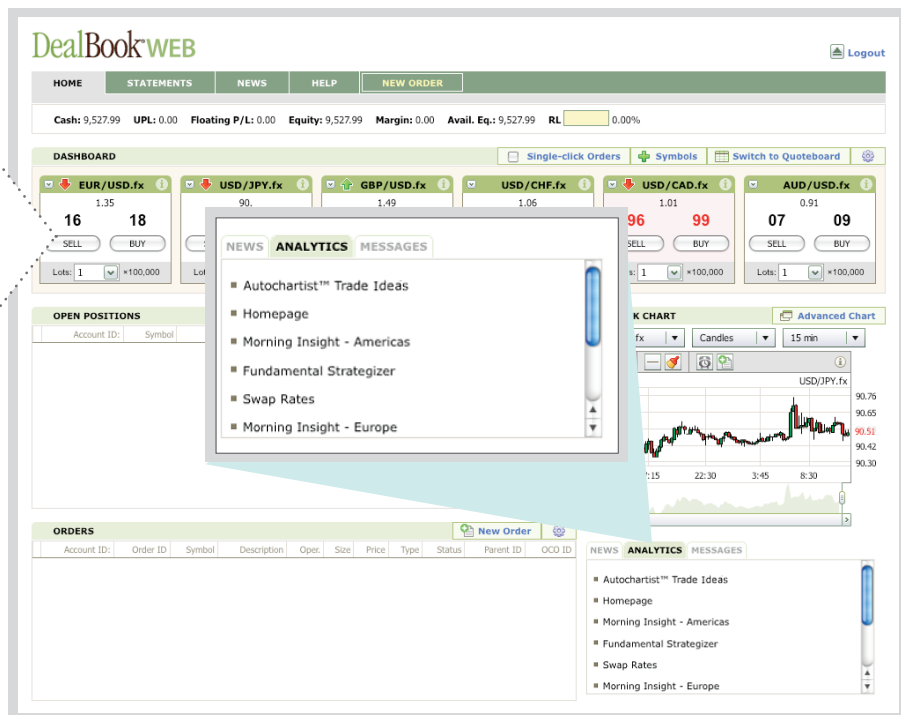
DealBook WEB

Logout

HOME STATEMENTS NEWS HELP NEW ORDER

Cash: 9,527.99 UPL: 0.00 Floating P/L: 0.00 Equity: 9,527.99 Margin: 0.00 Avail. Eq.: 9,527.99 RL 0.00%

DASHBOARD

Single-click Orders Symbols Switch to Quoteboard

EUR/USD.fx 1.35 16 18 SELL BUY Lots: 1 ×100,000

USD/JPY.fx 90.

GBP/USD.fx 1.49

USD/CHF.fx 1.06

USD/CAD.fx 1.01 96 99 SELL BUY Lots: 1 ×100,000

AUD/USD.fx 0.91 07 09 SELL BUY Lots: 1 ×100,000

NEWS ANALYTICS MESSAGES

Autochartist™ Trade Ideas
Homepage
Morning Insight - Americas
Fundamental Strategizer
Swap Rates
Morning Insight - Europe

OPEN POSITIONS

Account ID: Symbol

K CHART

Advanced Chart

fx Candles 15 min

USD/JPY.fx

90.76
90.65
90.51
90.42
90.30

7:15 22:30 3:45 8:30

ORDERS

New Order

| Account ID: | Order ID | Symbol | Description | Oper. | Size | Price | Type | Status | Parent ID | OCO ID |
|---|---|---|---|---|---|---|---|---|---|---|

NEWS ANALYTICS MESSAGES

Autochartist™ Trade Ideas
Homepage
Morning Insight - Americas
Fundamental Strategizer
Swap Rates
Morning Insight - Europe